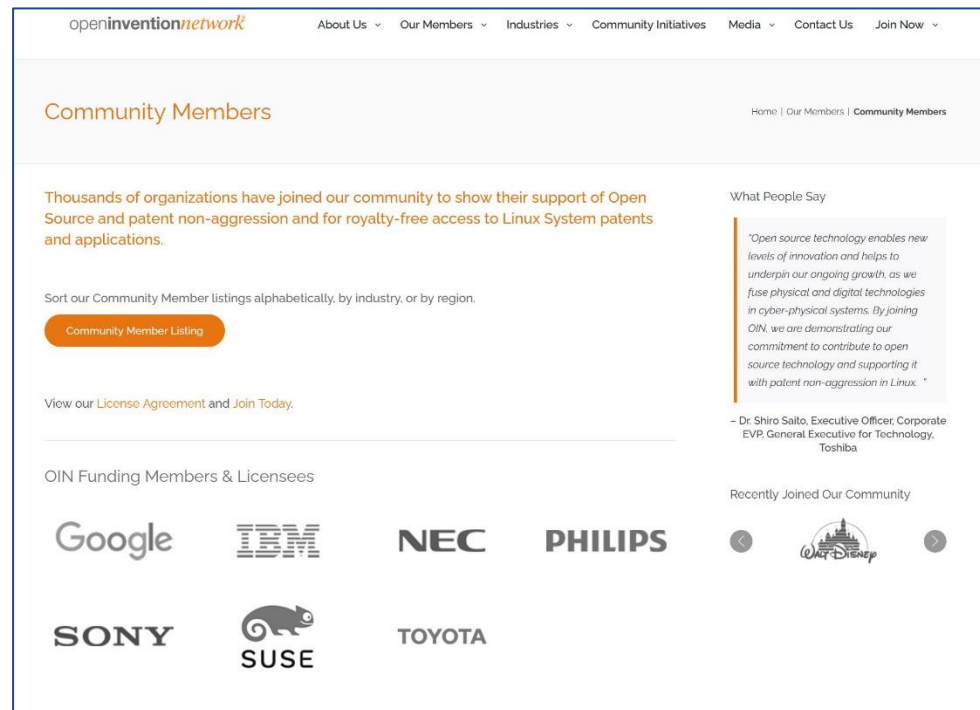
openinventionnetwork

About Us Our Members Industries Community Initiatives Media Contact Us Join Now

Community Members

Home | Our Members | Community Members

Thousands of organizations have joined our community to show their support of Open Source and patent non-aggression and for royalty-free access to Linux System patents and applications.

Sort our Community Member listings alphabetically, by industry, or by region.

Community Member Listing

View our License Agreement and Join Today.

OIN Funding Members & Licensees

Google IBM NEC PHILIPS

SONY SUSE TOYOTA

What People Say

"Open source technology enables new levels of innovation and helps to underpin our ongoing growth, as we fuse physical and digital technologies in cyber-physical systems. By joining OIN, we are demonstrating our commitment to contribute to open source technology and supporting it with patent non-aggression in Linux. "

– Dr. Shiro Saito, Executive Officer, Corporate EVP, General Executive for Technology, Toshiba

Recently Joined Our Community

Walt Disney